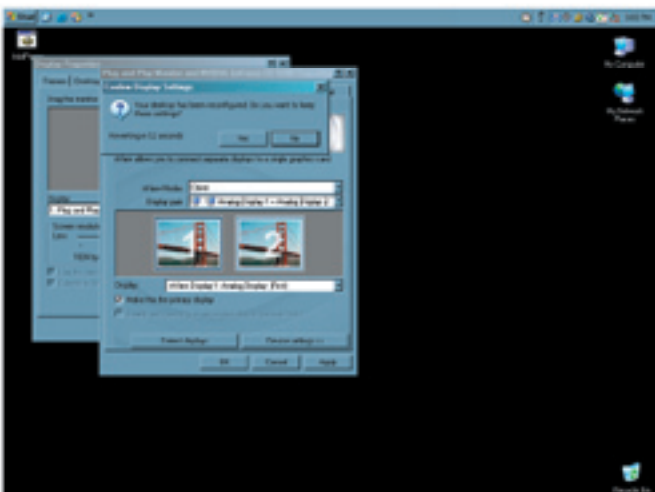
Start

My Computer

My Network Places

Recycle Bin

Display Properties

Plug and Play Monitor and nVidia GeForce

Confirm Display Settings

Your desktop has been reconfigured. Do you want to keep these settings?

Reverting in 12 seconds

Yes

No

nView allows you to connect separate displays to a single graphics card.

nView Mode: Clone

Display pair: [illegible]

1

2

Display: nView Display1: Analog Display (RGB)

Make this the primary display

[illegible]

Detect displays

Device settings >>

OK

Cancel

Apply

Display:

Plug and Play

Screen resolution

Less

1024 by

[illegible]